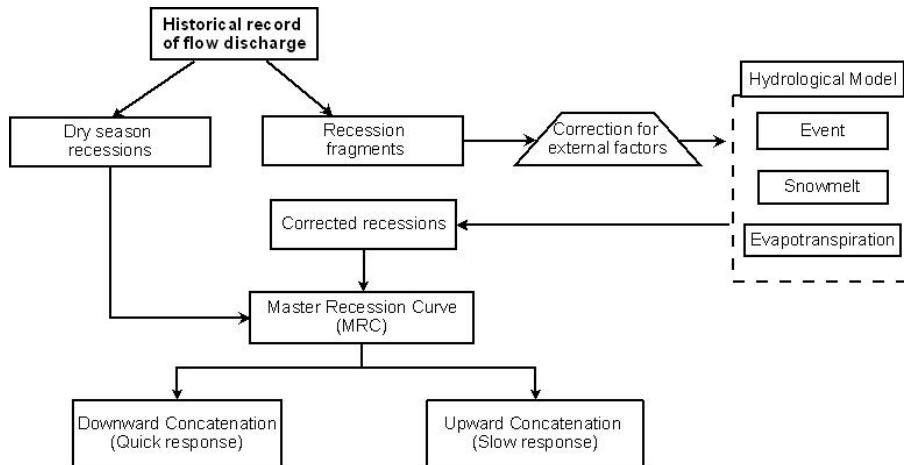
Historical record of flow discharge

Dry season recessions

Recession fragments

Correction for external factors

Hydrological Model

Event

Snowmelt

Evapotranspiration

Corrected recessions

Master Recession Curve (MRC)

Downward Concatenation (Quick response)

Upward Concatenation (Slow response)